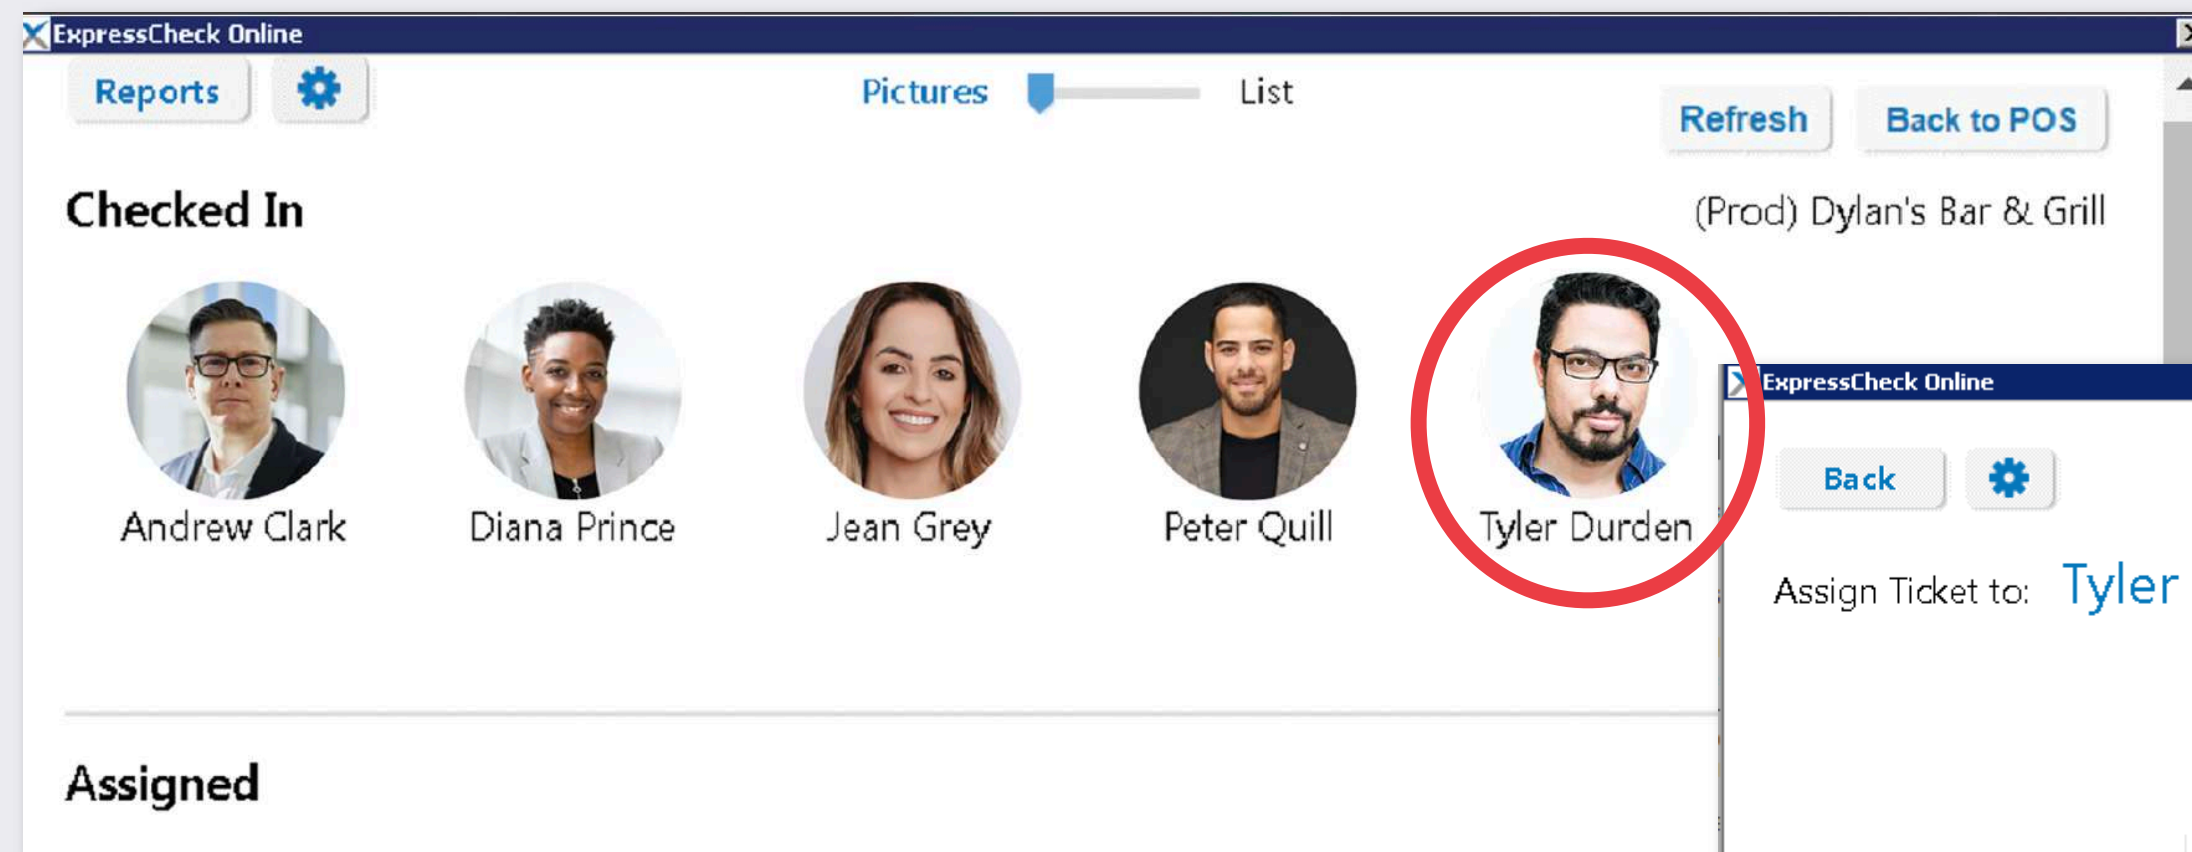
ExpressCheck Online

Reports

Pictures List

Refresh Back to POS

Checked In

(Prod) Dylan's Bar & Grill

Andrew Clark

Diana Prince

Jean Grey

Peter Quill

Tyler Durden

ExpressCheck Online

Back

Assign Ticket to: Tyler

Assigned